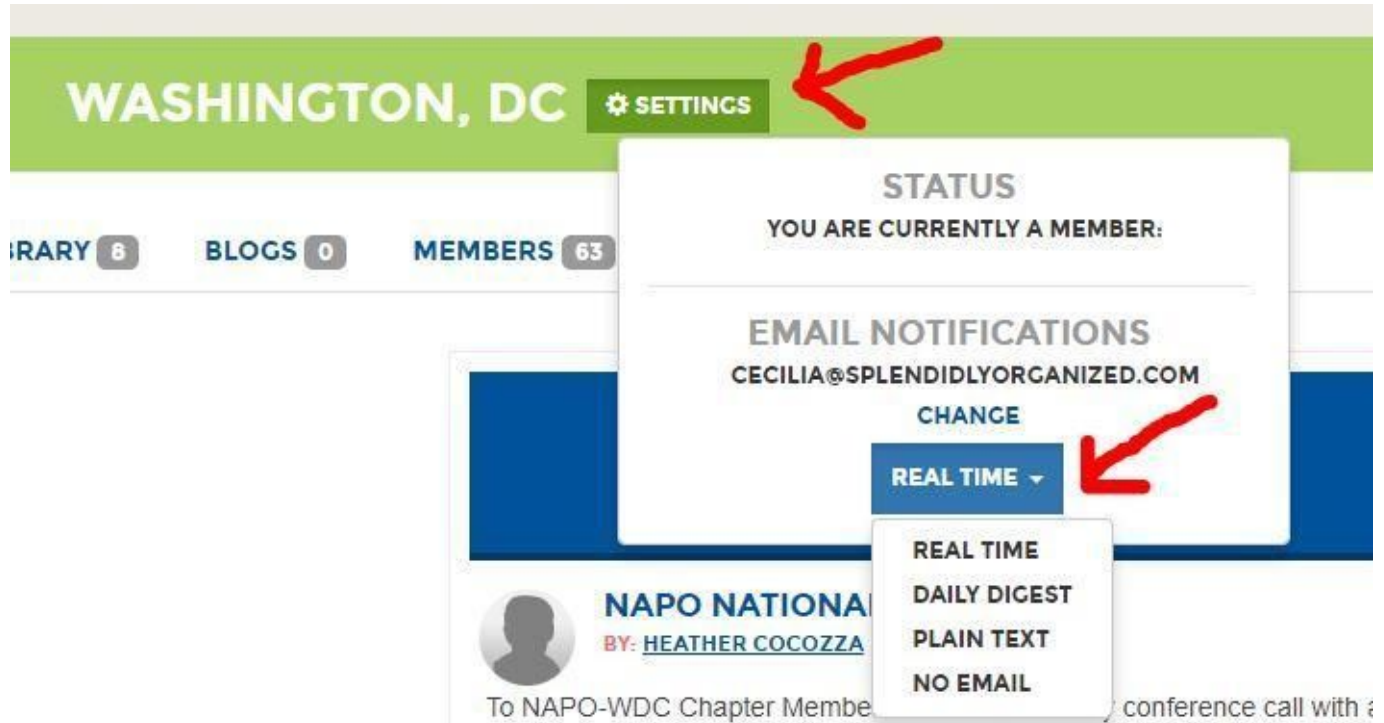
WASHINGTON, DC SETTINGS

STATUS
YOU ARE CURRENTLY A MEMBER:

RARY 8 BLOGS 0 MEMBERS 63

EMAIL NOTIFICATIONS
CECILIA@SPLENDIDLYORGANIZED.COM
CHANGE
REAL TIME

REAL TIME
DAILY DIGEST
PLAIN TEXT
NO EMAIL

NAPO NATIONA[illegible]
BY: HEATHER COCOZZA

To NAPO-WDC Chapter Membe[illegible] conference call with a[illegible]